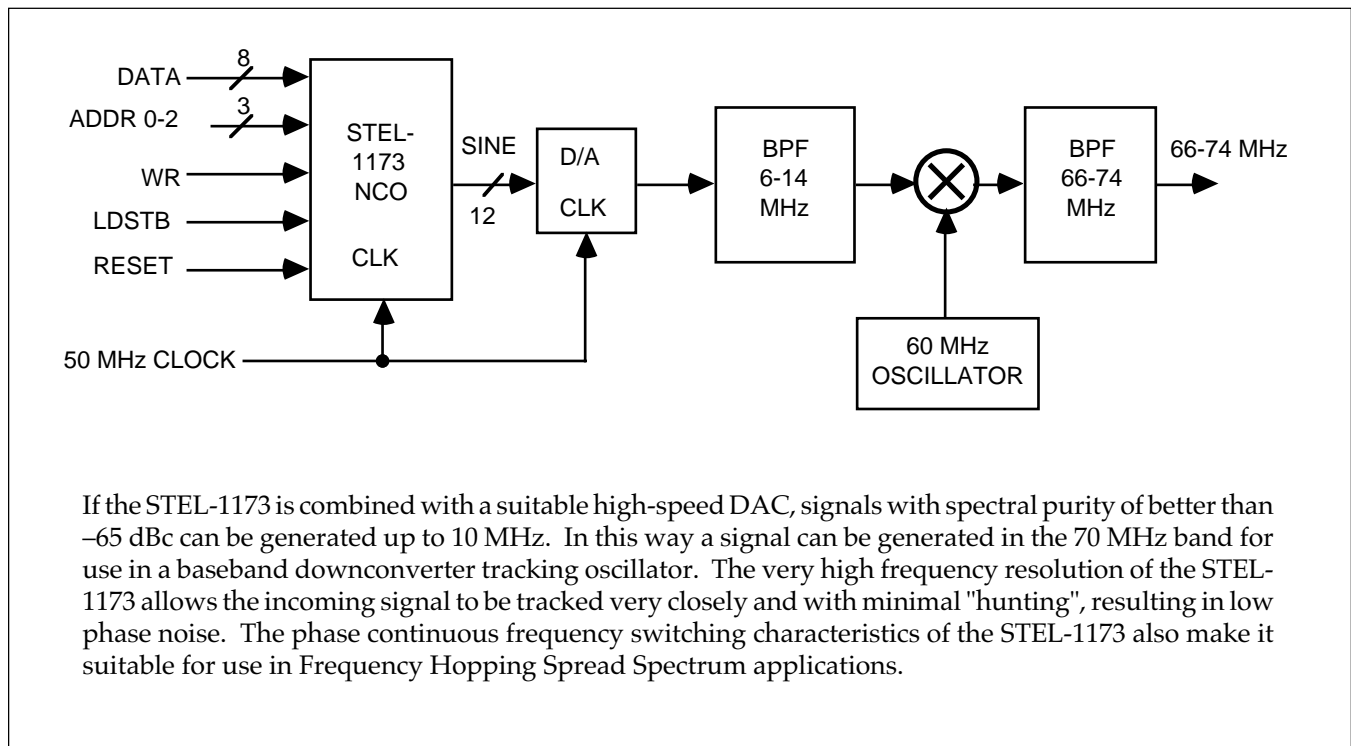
DATA 8
ADDR 0-2 3
WR
LDSTB
RESET
STEL-1173 NCO
CLK
SINE
12
D/A
CLK
BPF 6-14 MHz
BPF 66-74 MHz
66-74 MHz
60 MHz OSCILLATOR
50 MHz CLOCK

If the STEL-1173 is combined with a suitable high-speed DAC, signals with spectral purity of better than –65 dBc can be generated up to 10 MHz. In this way a signal can be generated in the 70 MHz band for use in a baseband downconverter tracking oscillator. The very high frequency resolution of the STEL-1173 allows the incoming signal to be tracked very closely and with minimal "hunting", resulting in low phase noise. The phase continuous frequency switching characteristics of the STEL-1173 also make it suitable for use in Frequency Hopping Spread Spectrum applications.